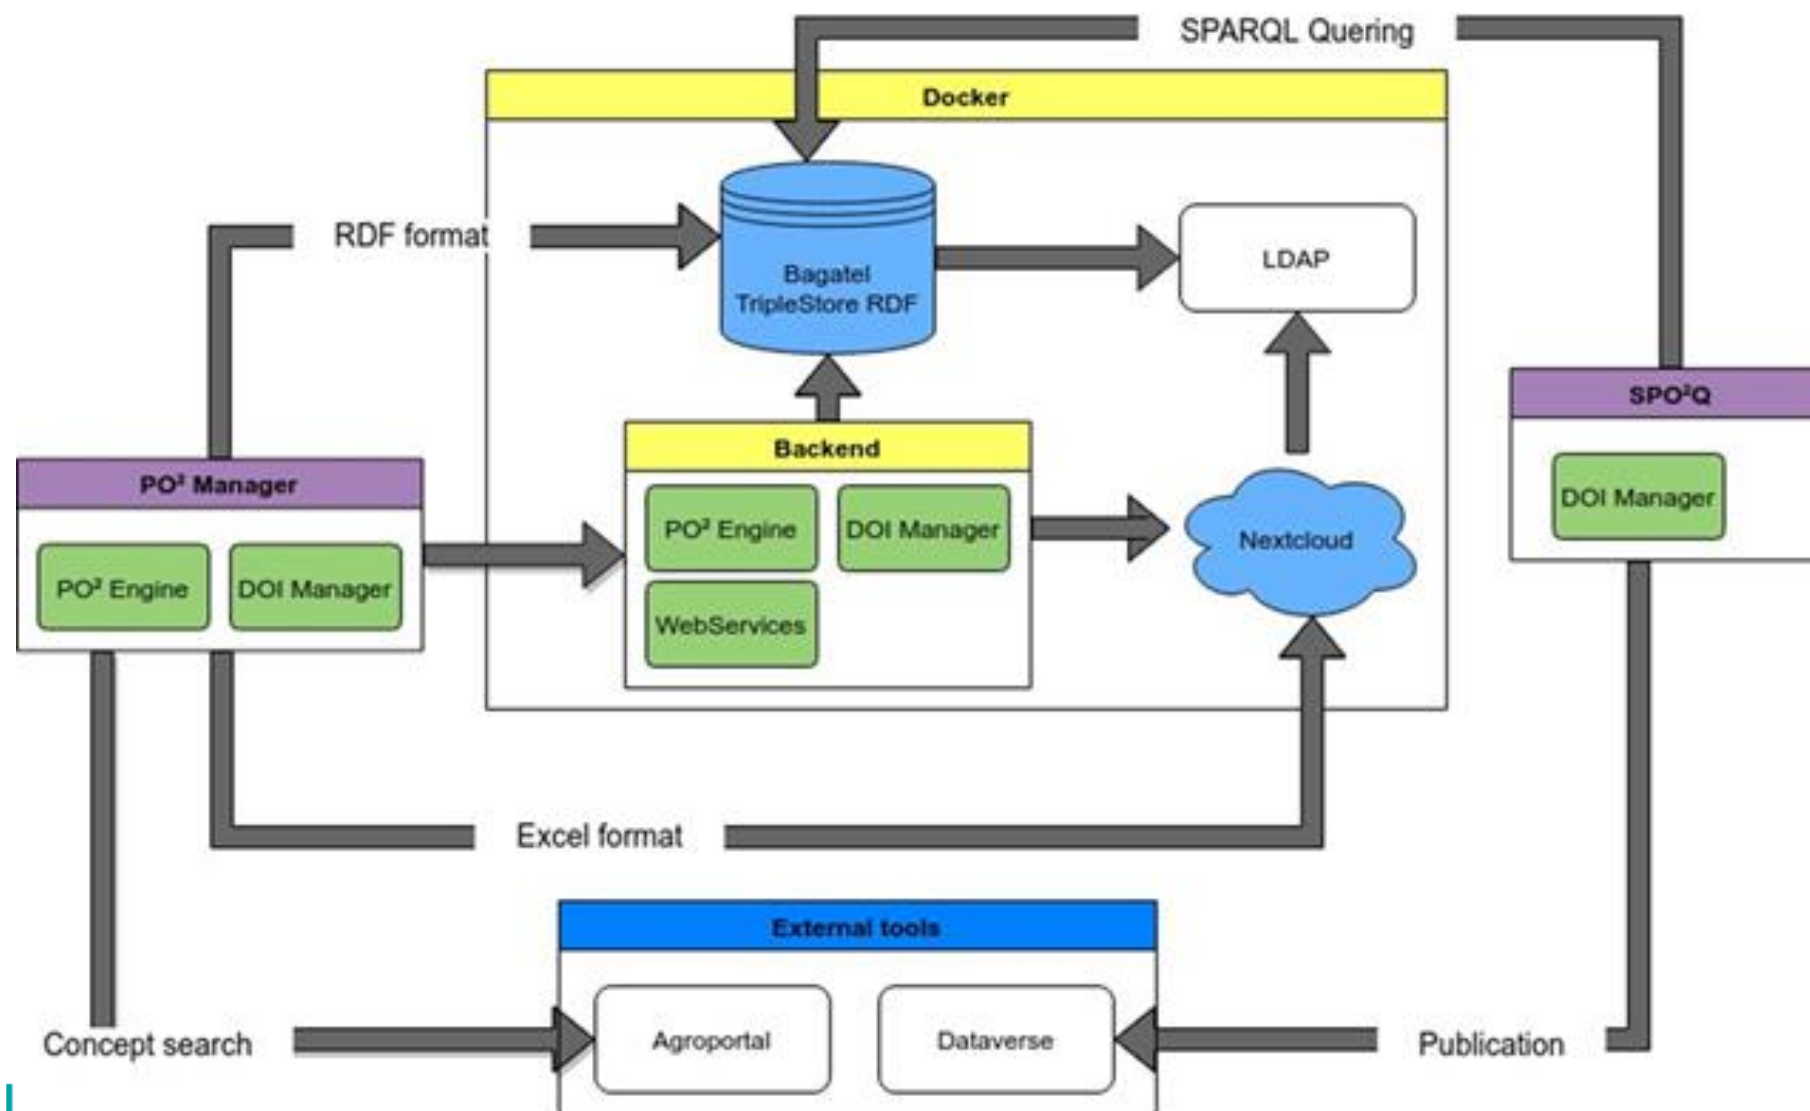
SPARQL Quering

Docker

RDF format

Bagatel TripleStore RDF

LDAP

SPO²Q

DOI Manager

Backend

PO² Manager

PO² Engine

DOI Manager

PO² Engine

DOI Manager

WebServices

Nextcloud

Excel format

External tools

Concept search

Agroportal

Dataverse

Publication